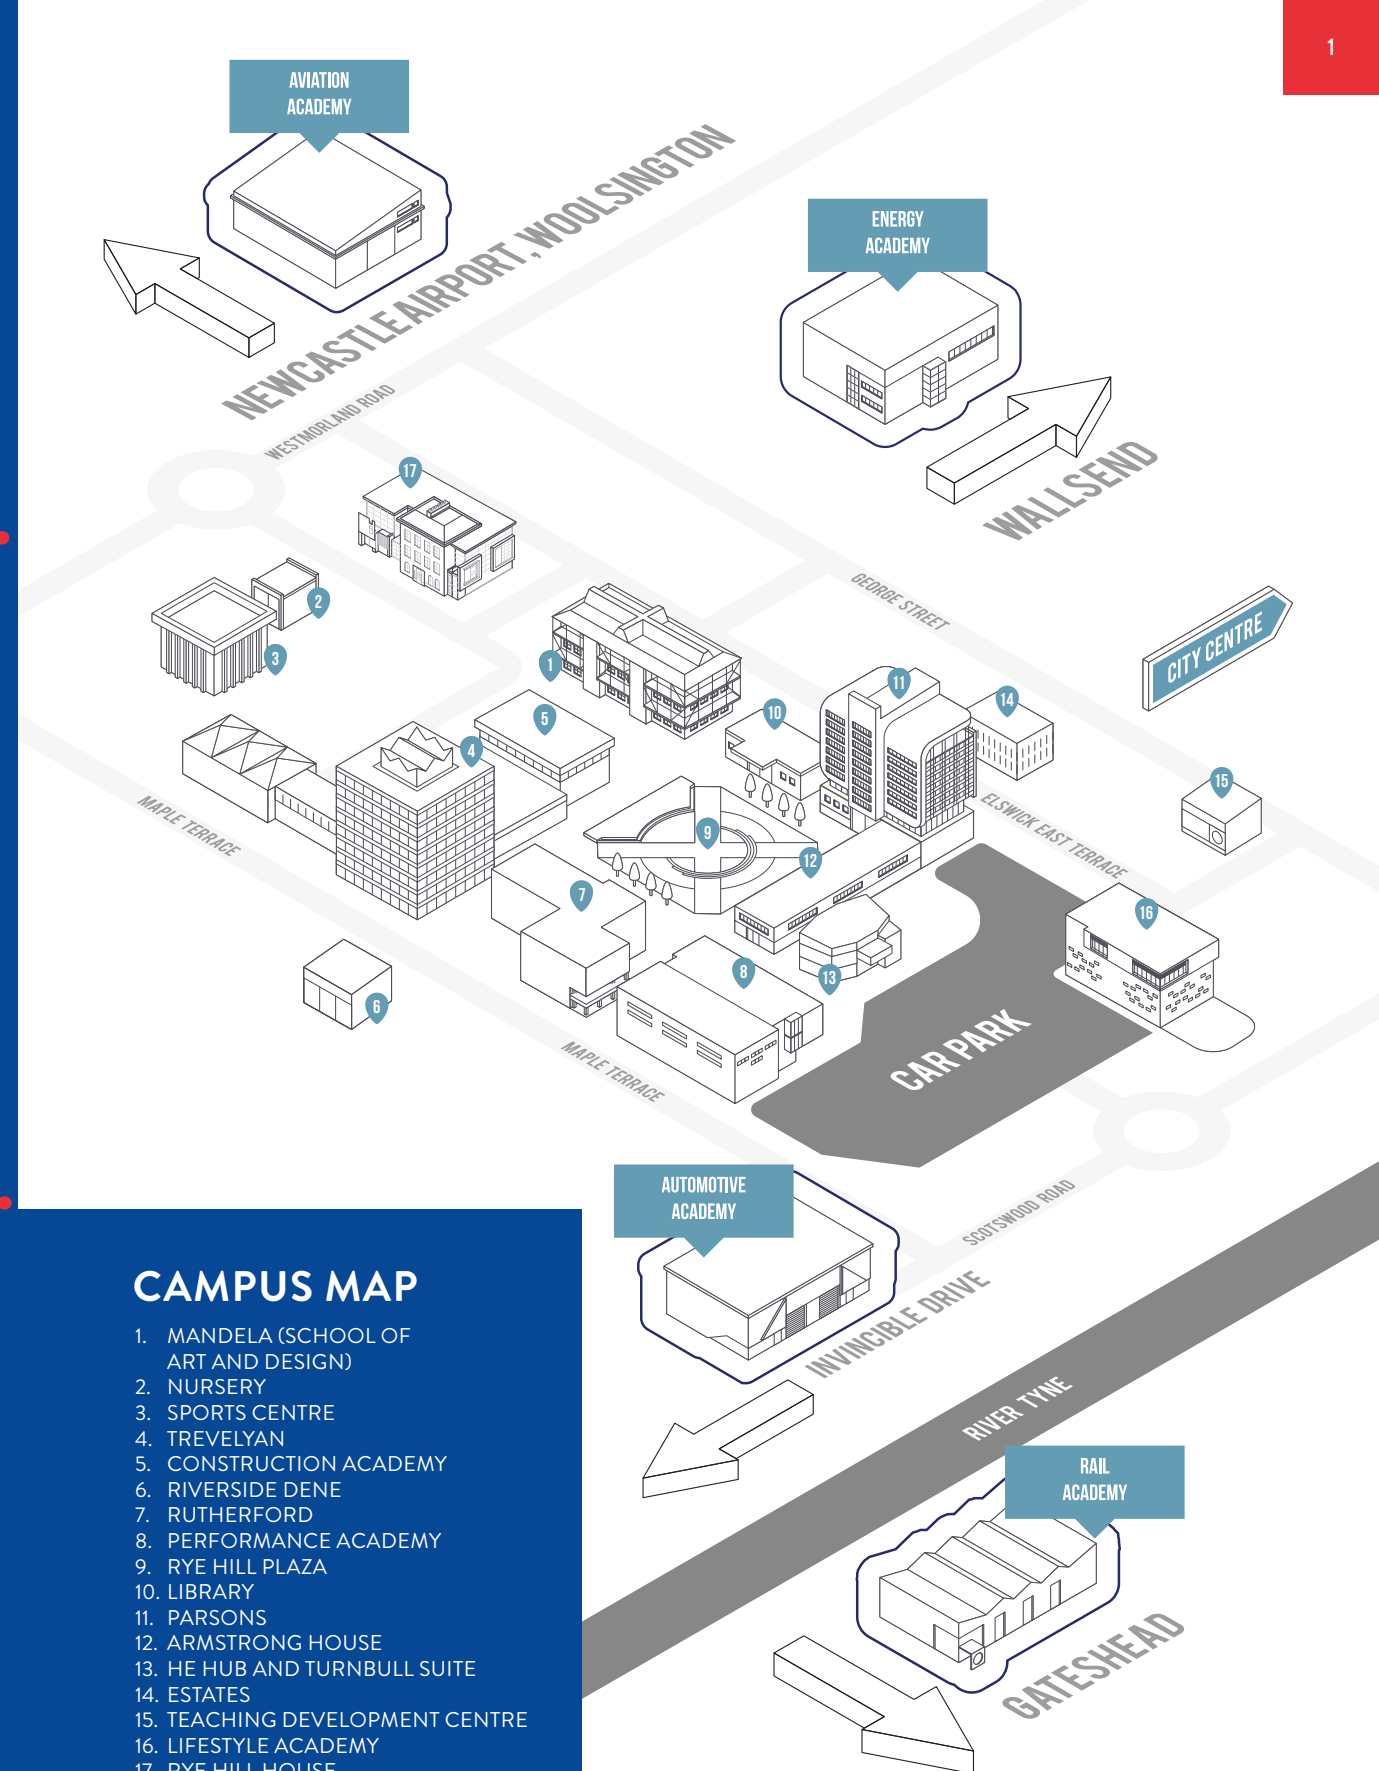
1

AVIATION ACADEMY

NEWCASTLE AIRPORT, WOOLSINGTON

ENERGY ACADEMY

WALLSEND

WESTMORLAND ROAD

GEORGE STREET

CITY CENTRE

17

2

3

1

5

4

10

11

14

9

12

15

ELSWICK EAST TERRACE

MAPLE TERRACE

7

16

8

13

6

MAPLE TERRACE

CAR PARK

AUTOMOTIVE ACADEMY

SCOTSWOOD ROAD

INVINCIBLE DRIVE

RIVER TYNE

RAIL ACADEMY

GATESHEAD

CAMPUS MAP

1. MANDELA (SCHOOL OF ART AND DESIGN)
2. NURSERY
3. SPORTS CENTRE
4. TREVELYAN
5. CONSTRUCTION ACADEMY
6. RIVERSIDE DENE
7. RUTHERFORD
8. PERFORMANCE ACADEMY
9. RYE HILL PLAZA
10. LIBRARY
11. PARSONS
12. ARMSTRONG HOUSE
13. HE HUB AND TURNBULL SUITE
14. ESTATES
15. TEACHING DEVELOPMENT CENTRE
16. LIFESTYLE ACADEMY
17. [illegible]